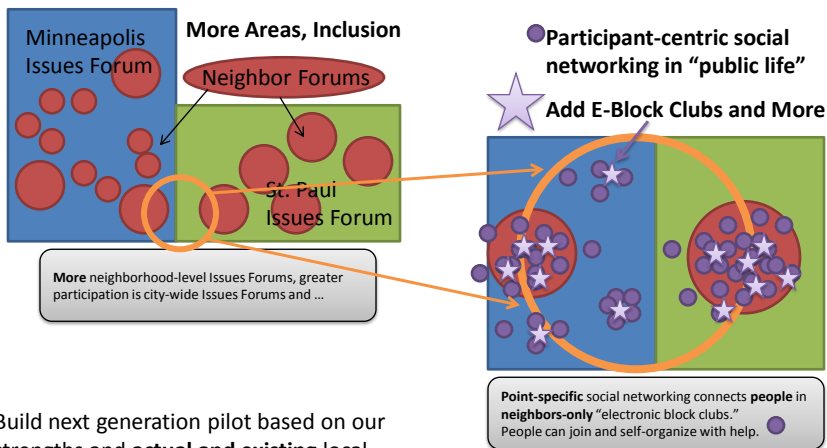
Minneapolis Issues Forum

More Areas, Inclusion

Neighbor Forums

St. Paul Issues Forum

**More** neighborhood-level Issues Forums, greater participation is city-wide Issues Forums and …

Participant-centric social networking in "public life"

Add E-Block Clubs and More

**Point-specific** social networking connects **people** in **neighbors-only** "electronic block clubs." People can join and self-organize with help.

Build next generation pilot based on our strengths and **actual and existing** local